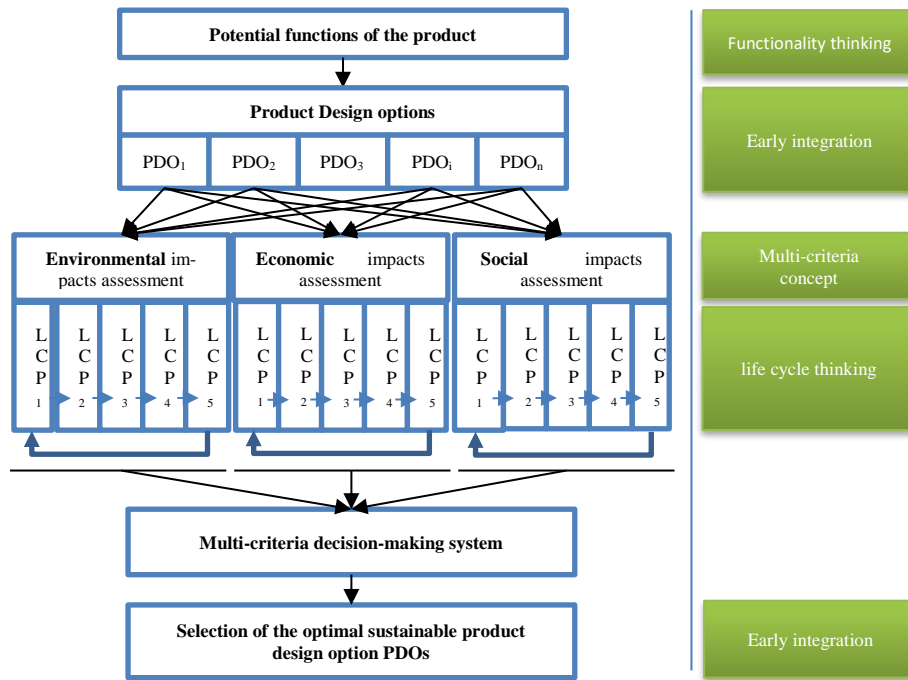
Potential functions of the product

Product Design options

PDO$_1$ PDO$_2$ PDO$_3$ PDO$_i$ PDO$_n$

**Environmental** impacts assessment

**Economic** impacts assessment

**Social** impacts assessment

LCP 1 LCP 2 LCP 3 LCP 4 LCP 5

LCP 1 LCP 2 LCP 3 LCP 4 LCP 5

LCP 1 LCP 2 LCP 3 LCP 4 LCP 5

Multi-criteria decision-making system

Selection of the optimal sustainable product design option PDOs

Functionality thinking

Early integration

Multi-criteria concept

life cycle thinking

Early integration